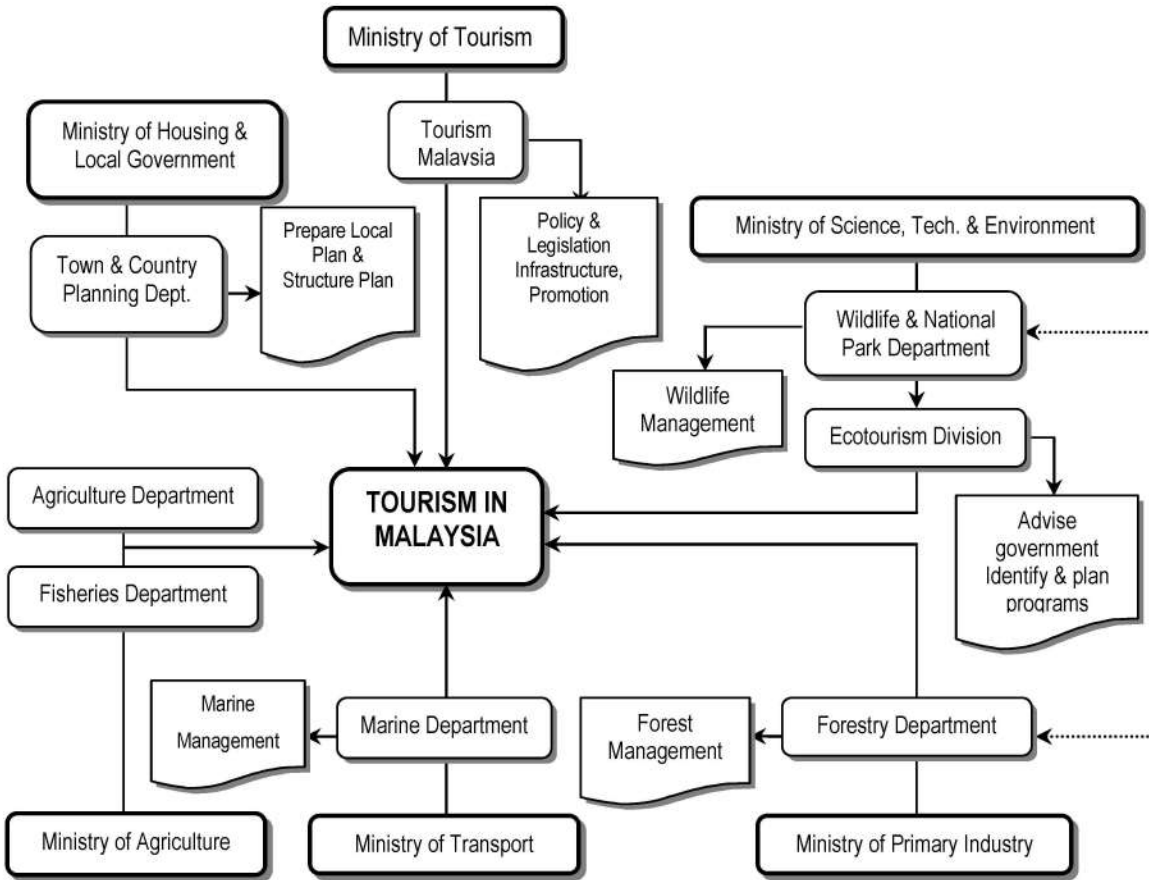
Ministry of Tourism

Ministry of Housing & Local Government

Tourism Malaysia

Town & Country Planning Dept.

Prepare Local Plan & Structure Plan

Policy & Legislation Infrastructure, Promotion

Ministry of Science, Tech. & Environment

Wildlife & National Park Department

Wildlife Management

Ecotourism Division

Agriculture Department

TOURISM IN MALAYSIA

Advise government Identify & plan programs

Fisheries Department

Marine Management

Marine Department

Forest Management

Forestry Department

Ministry of Agriculture

Ministry of Transport

Ministry of Primary Industry